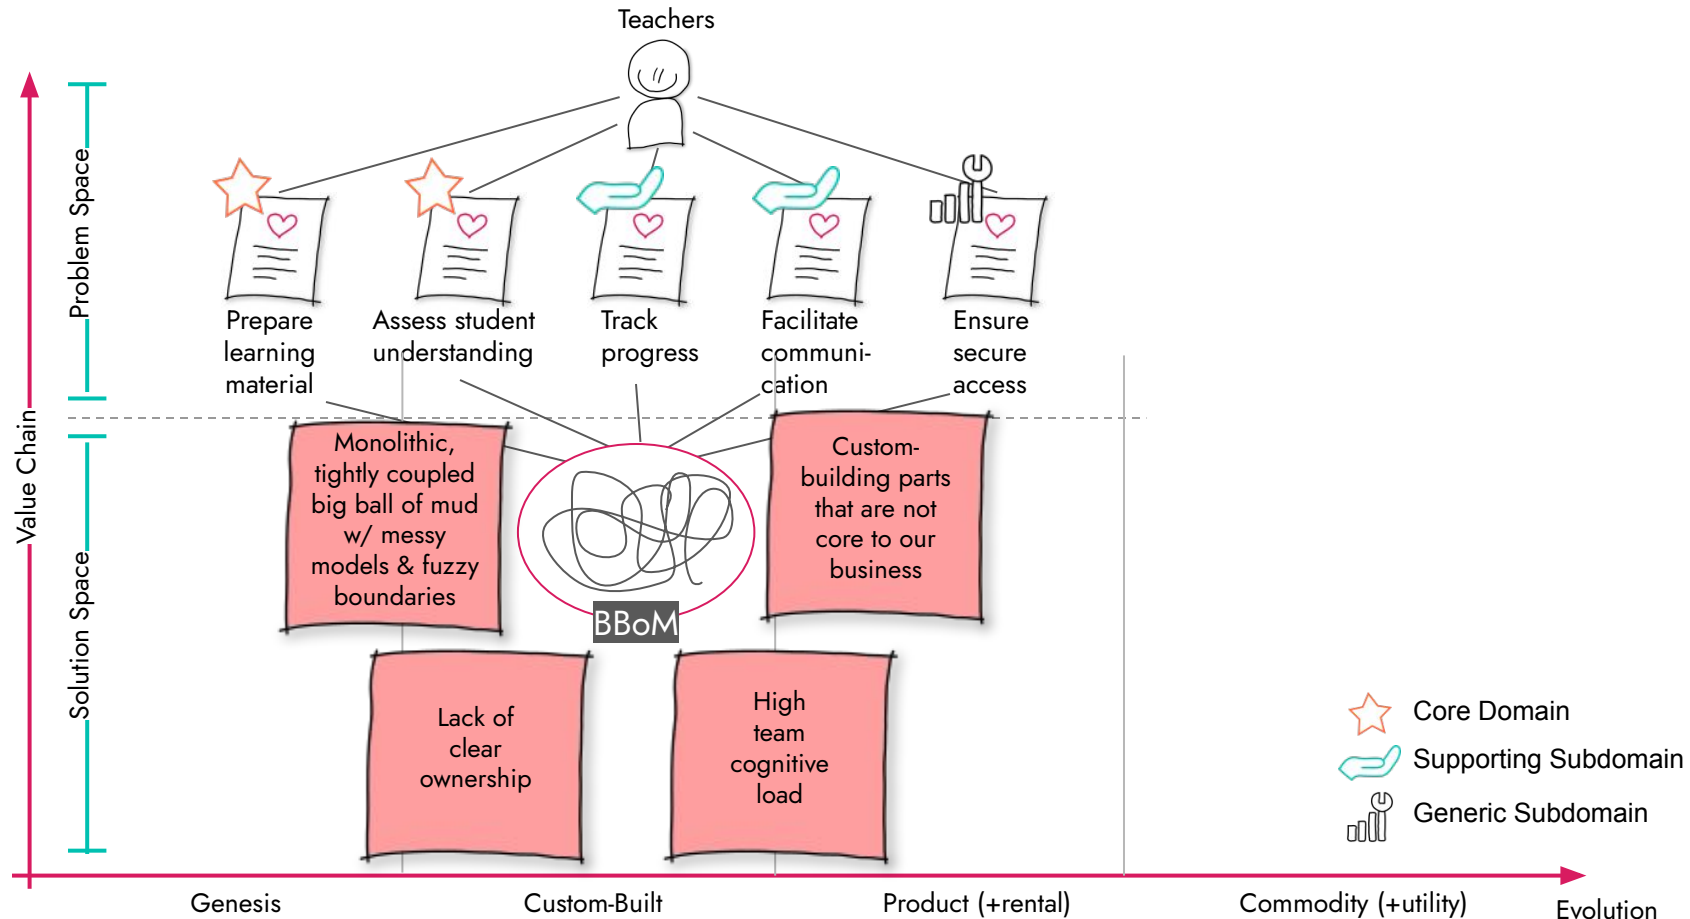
Teachers

Value Chain

Problem Space

Solution Space

Prepare learning material

Assess student understanding

Track progress

Facilitate communication

Ensure secure access

Monolithic, tightly coupled big ball of mud w/ messy models & fuzzy boundaries

BBoM

Custom-building parts that are not core to our business

Lack of clear ownership

High team cognitive load

Core Domain

Supporting Subdomain

Generic Subdomain

Genesis

Custom-Built

Product (+rental)

Commodity (+utility)

Evolution